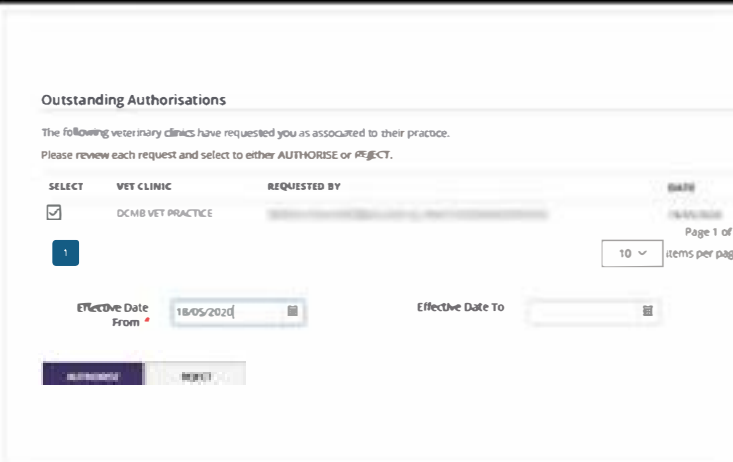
Outstanding Authorisations

The following veterinary clinics have requested you as associated to their practice.

Please review each request and select to either AUTHORISE or REJECT.

| SELECT | VET CLINIC | REQUESTED BY | DATE |
|---|---|---|---|
| ☑ | DCMB VET PRACTICE | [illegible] | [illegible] |

Page 1 of

1

10

items per pag

Effective Date From *

18/05/2020

Effective Date To

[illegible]

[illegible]